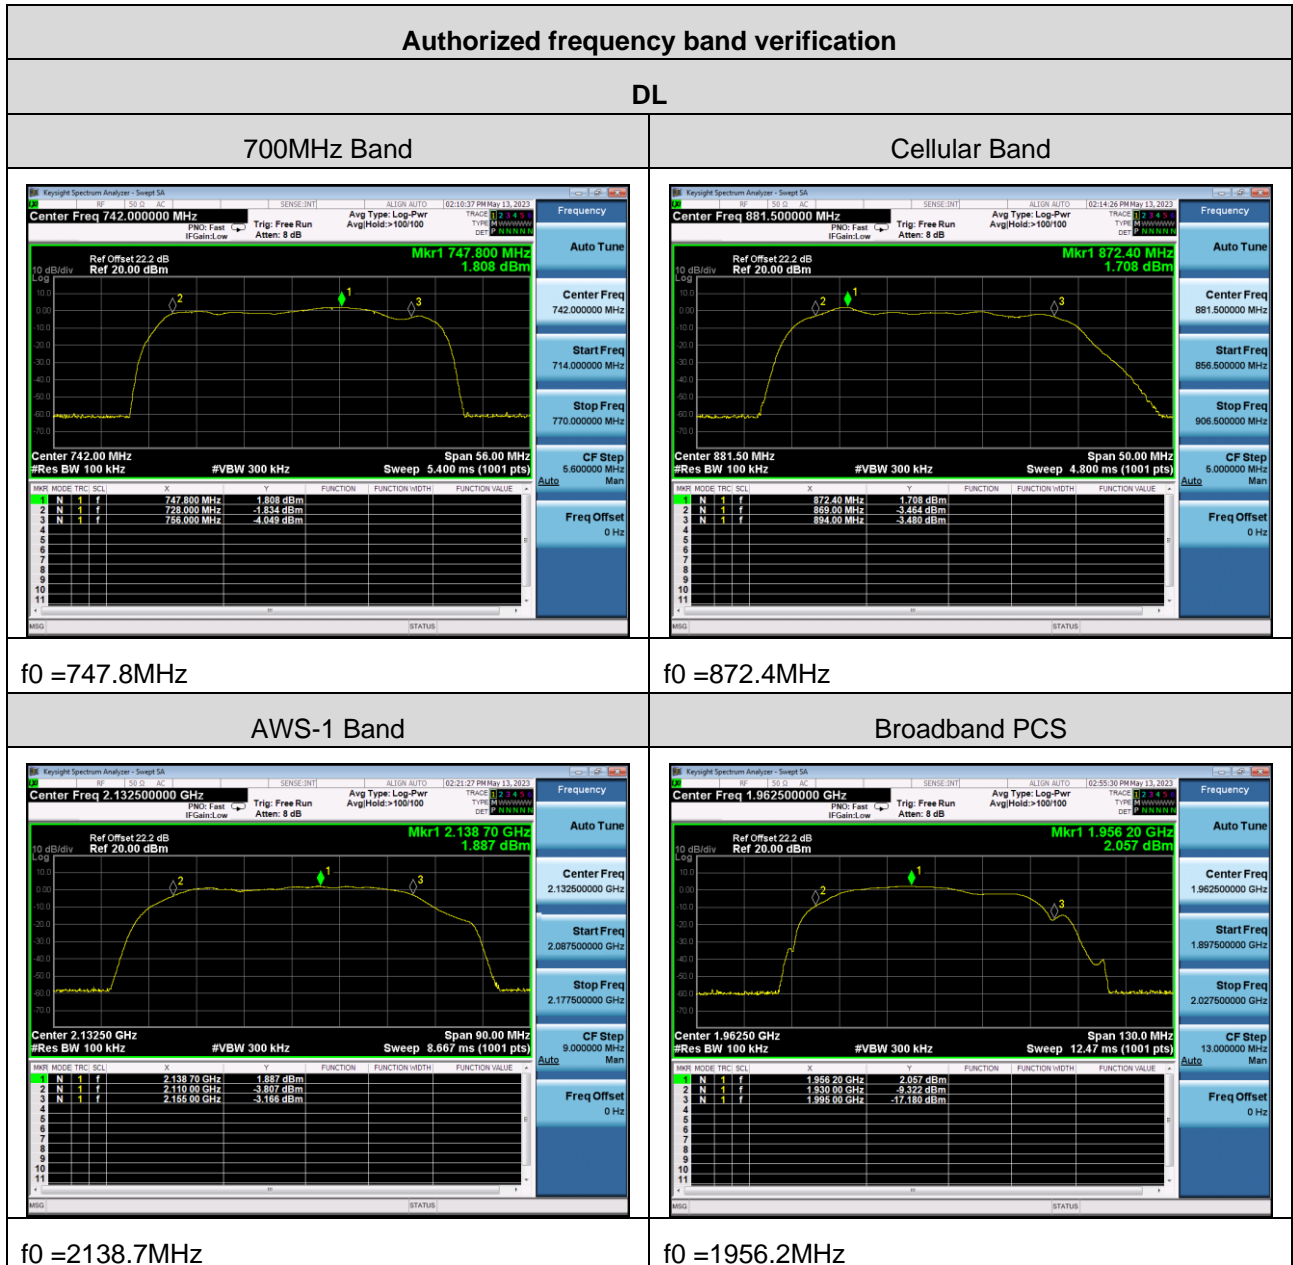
Authorized frequency band verification

DL

| 700MHz Band | Cellular Band |
|---|---|
| Keysight Spectrum Analyzer - Swept SA<br>RF 50 Ω AC SENSE:INT ALIGN AUTO 02:10:37 PM May 13, 2023<br>Center Freq 742.000000 MHz PNO: Fast IFGain:Low Trig: Free Run Atten: 8 dB Avg Type: Log-Pwr Avg\|Hold:>100/100 TRACE 1 2 3 4 5 6 TYPE M WWWWW DET P N N N N N<br>Ref Offset 22.2 dB 10 dB/div Ref 20.00 dBm Log<br>Mkr1 747.800 MHz 1.808 dBm<br>10.0 0.00 -10.0 -20.0 -30.0 -40.0 -50.0 -60.0 -70.0<br>Center 742.00 MHz #Res BW 100 kHz #VBW 300 kHz Span 56.00 MHz Sweep 5.400 ms (1001 pts)<br>MKR MODE TRC SCL X Y FUNCTION FUNCTION WIDTH FUNCTION VALUE<br>1 N 1 f 747.800 MHz 1.808 dBm<br>2 N 1 f 728.000 MHz -1.834 dBm<br>3 N 1 f 756.000 MHz -4.049 dBm<br>4 5 6 7 8 9 10 11<br>MSG STATUS<br>Frequency<br>Auto Tune<br>Center Freq 742.000000 MHz<br>Start Freq 714.000000 MHz<br>Stop Freq 770.000000 MHz<br>CF Step 5.600000 MHz Auto Man<br>Freq Offset 0 Hz | Keysight Spectrum Analyzer - Swept SA<br>RF 50 Ω AC SENSE:INT ALIGN AUTO 02:14:26 PM May 13, 2023<br>Center Freq 881.500000 MHz PNO: Fast IFGain:Low Trig: Free Run Atten: 8 dB Avg Type: Log-Pwr Avg\|Hold:>100/100 TRACE 1 2 3 4 5 6 TYPE M WWWWW DET P N N N N N<br>Ref Offset 22.2 dB 10 dB/div Ref 20.00 dBm Log<br>Mkr1 872.40 MHz 1.708 dBm<br>10.0 0.00 -10.0 -20.0 -30.0 -40.0 -50.0 -60.0 -70.0<br>Center 881.50 MHz #Res BW 100 kHz #VBW 300 kHz Span 50.00 MHz Sweep 4.800 ms (1001 pts)<br>MKR MODE TRC SCL X Y FUNCTION FUNCTION WIDTH FUNCTION VALUE<br>1 N 1 f 872.40 MHz 1.708 dBm<br>2 N 1 f 869.00 MHz -3.464 dBm<br>3 N 1 f 894.00 MHz -3.480 dBm<br>4 5 6 7 8 9 10 11<br>MSG STATUS<br>Frequency<br>Auto Tune<br>Center Freq 881.500000 MHz<br>Start Freq 856.500000 MHz<br>Stop Freq 906.500000 MHz<br>CF Step 5.000000 MHz Auto Man<br>Freq Offset 0 Hz |
| f0 =747.8MHz | f0 =872.4MHz |
| AWS-1 Band | Broadband PCS |
| Keysight Spectrum Analyzer - Swept SA<br>RF 50 Ω AC SENSE:INT ALIGN AUTO 02:21:27 PM May 13, 2023<br>Center Freq 2.132500000 GHz PNO: Fast IFGain:Low Trig: Free Run Atten: 8 dB Avg Type: Log-Pwr Avg\|Hold:>100/100 TRACE 1 2 3 4 5 6 TYPE M WWWWW DET P N N N N N<br>Ref Offset 22.2 dB 10 dB/div Ref 20.00 dBm Log<br>Mkr1 2.138 70 GHz 1.887 dBm<br>10.0 0.00 -10.0 -20.0 -30.0 -40.0 -50.0 -60.0 -70.0<br>Center 2.13250 GHz #Res BW 100 kHz #VBW 300 kHz Span 90.00 MHz Sweep 8.667 ms (1001 pts)<br>MKR MODE TRC SCL X Y FUNCTION FUNCTION WIDTH FUNCTION VALUE<br>1 N 1 f 2.138 70 GHz 1.887 dBm<br>2 N 1 f 2.110 00 GHz -3.807 dBm<br>3 N 1 f 2.155 00 GHz -3.166 dBm<br>4 5 6 7 8 9 10 11<br>MSG STATUS<br>Frequency<br>Auto Tune<br>Center Freq 2.132500000 GHz<br>Start Freq 2.087500000 GHz<br>Stop Freq 2.177500000 GHz<br>CF Step 9.000000 MHz Auto Man<br>Freq Offset 0 Hz | Keysight Spectrum Analyzer - Swept SA<br>RF 50 Ω AC SENSE:INT ALIGN AUTO 02:55:30 PM May 13, 2023<br>Center Freq 1.962500000 GHz PNO: Fast IFGain:Low Trig: Free Run Atten: 8 dB Avg Type: Log-Pwr Avg\|Hold:>100/100 TRACE 1 2 3 4 5 6 TYPE M WWWWW DET P N N N N N<br>Ref Offset 22.2 dB 10 dB/div Ref 20.00 dBm Log<br>Mkr1 1.956 20 GHz 2.057 dBm<br>10.0 0.00 -10.0 -20.0 -30.0 -40.0 -50.0 -60.0 -70.0<br>Center 1.96250 GHz #Res BW 100 kHz #VBW 300 kHz Span 130.0 MHz Sweep 12.47 ms (1001 pts)<br>MKR MODE TRC SCL X Y FUNCTION FUNCTION WIDTH FUNCTION VALUE<br>1 N 1 f 1.956 20 GHz 2.057 dBm<br>2 N 1 f 1.930 00 GHz -9.322 dBm<br>3 N 1 f 1.995 00 GHz -17.180 dBm<br>4 5 6 7 8 9 10 11<br>MSG STATUS<br>Frequency<br>Auto Tune<br>Center Freq 1.962500000 GHz<br>Start Freq 1.897500000 GHz<br>Stop Freq 2.027500000 GHz<br>CF Step 13.000000 MHz Auto Man<br>Freq Offset 0 Hz |
| f0 =2138.7MHz | f0 =1956.2MHz |